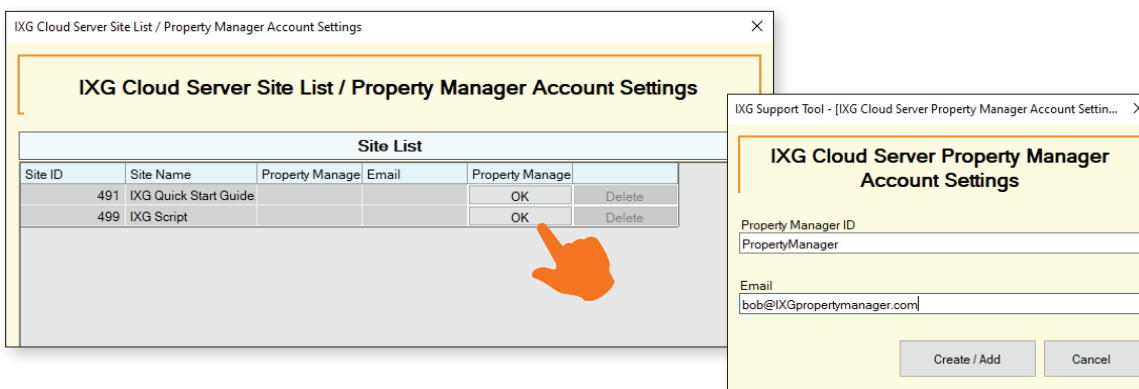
IXG Cloud Server Site List / Property Manager Account Settings

×

IXG Cloud Server Site List / Property Manager Account Settings

Site List

| Site ID | Site Name | Property Manage | Email | Property Manage | |
|---|---|---|---|---|---|
| 491 | IXG Quick Start Guide | | | OK | Delete |
| 499 | IXG Script | | | OK | Delete |

IXG Support Tool - [IXG Cloud Server Property Manager Account Settin...

IXG Cloud Server Property Manager Account Settings

Property Manager ID

PropertyManager

Email

bob@IXGpropertymanager.com

Create / Add

Cancel